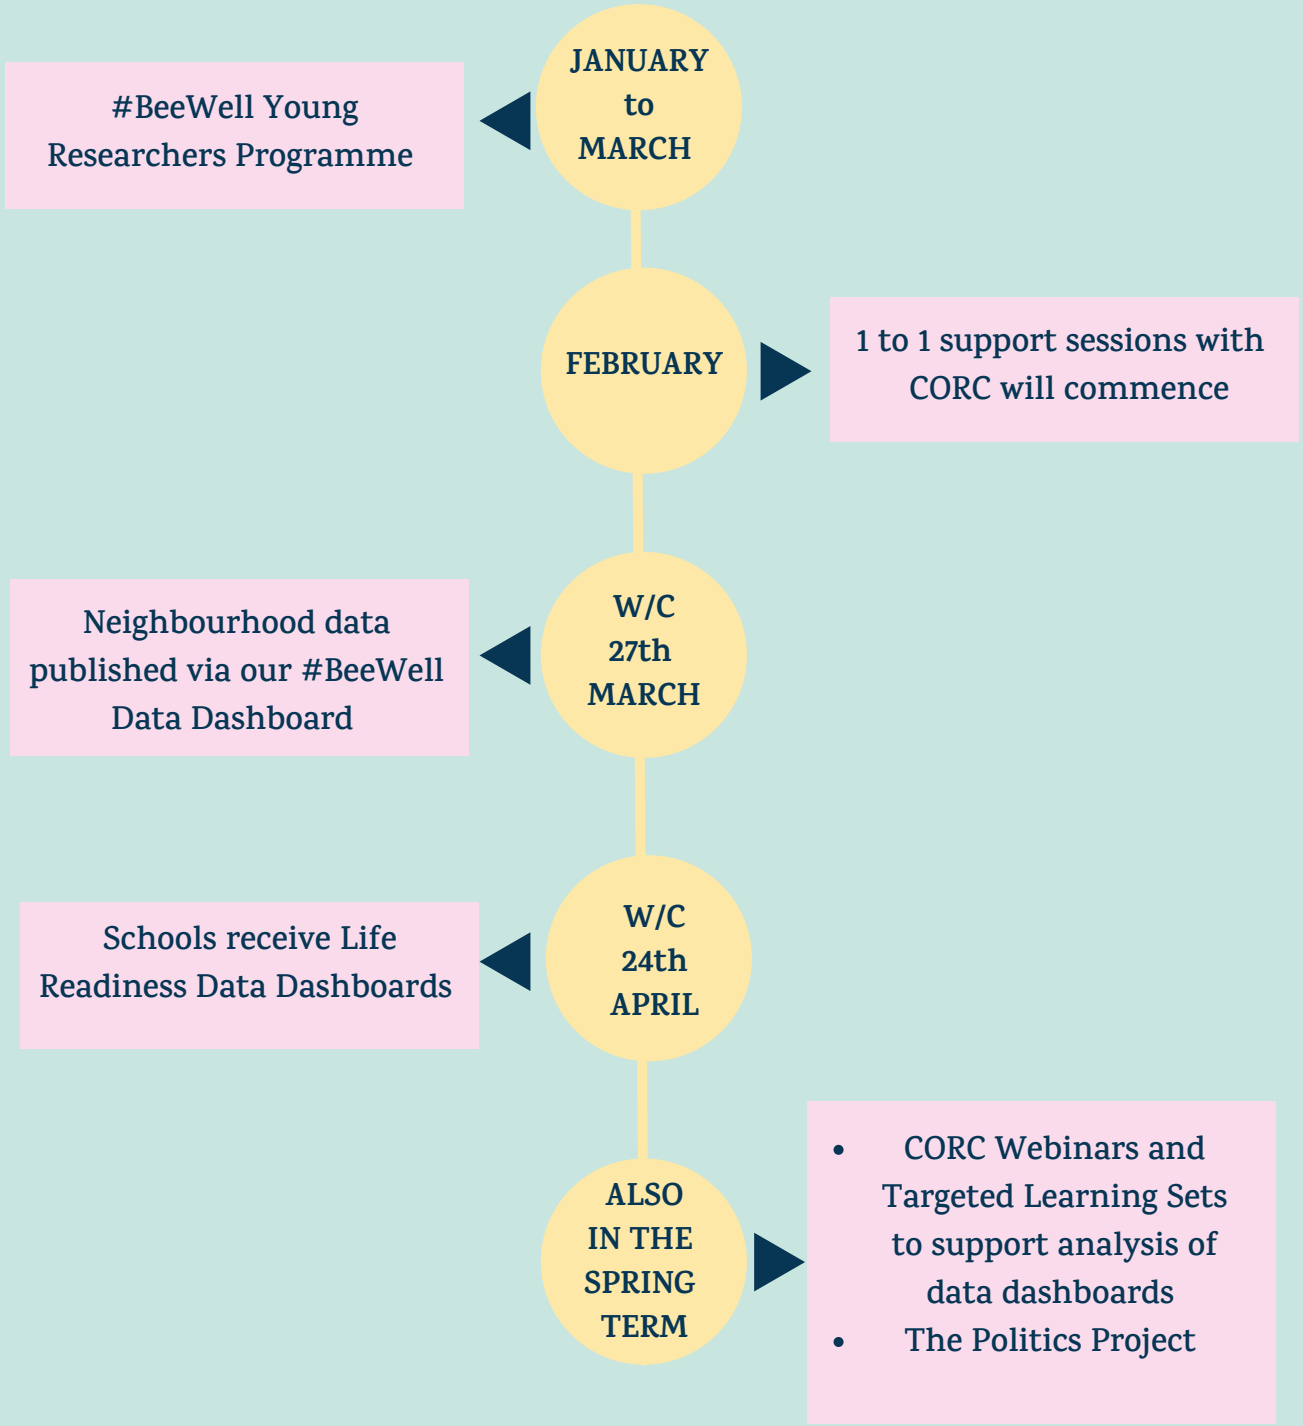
JANUARY to MARCH

#BeeWell Young Researchers Programme

FEBRUARY

1 to 1 support sessions with CORC will commence

W/C 27th MARCH

Neighbourhood data published via our #BeeWell Data Dashboard

W/C 24th APRIL

Schools receive Life Readiness Data Dashboards

ALSO IN THE SPRING TERM

- CORC Webinars and Targeted Learning Sets to support analysis of data dashboards
- The Politics Project